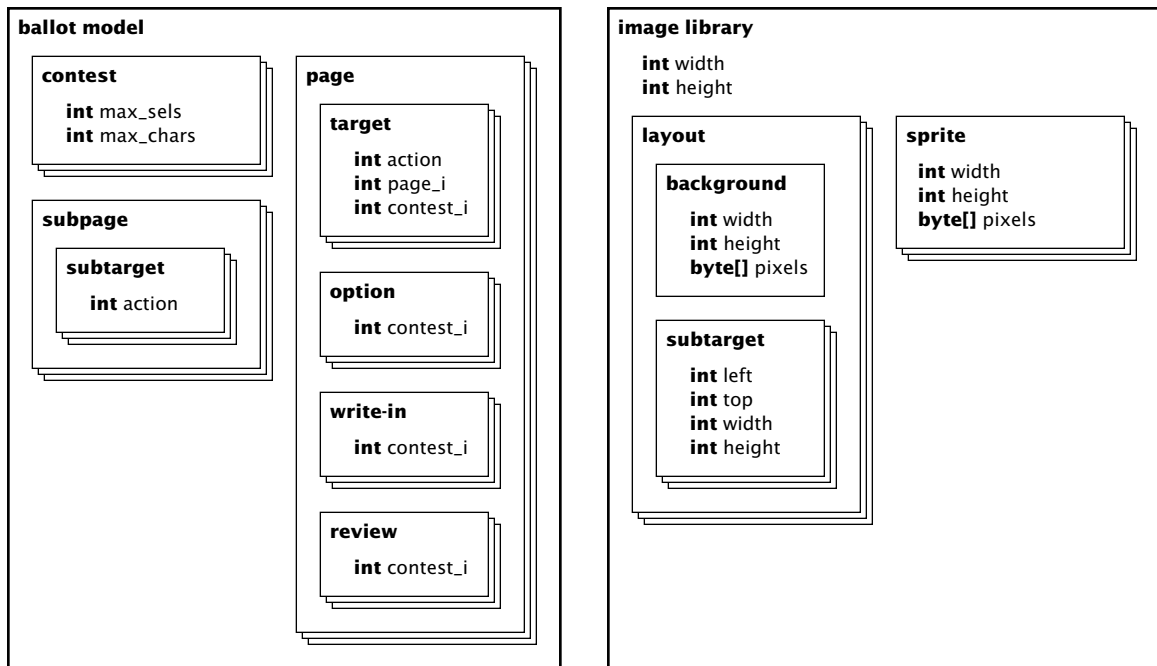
ballot model

contest

int max_sels
int max_chars

subpage

subtarget

int action

page

target

int action
int page_i
int contest_i

option

int contest_i

write-in

int contest_i

review

int contest_i

image library

int width
int height

layout

background

int width
int height
byte[] pixels

subtarget

int left
int top
int width
int height

sprite

int width
int height
byte[] pixels